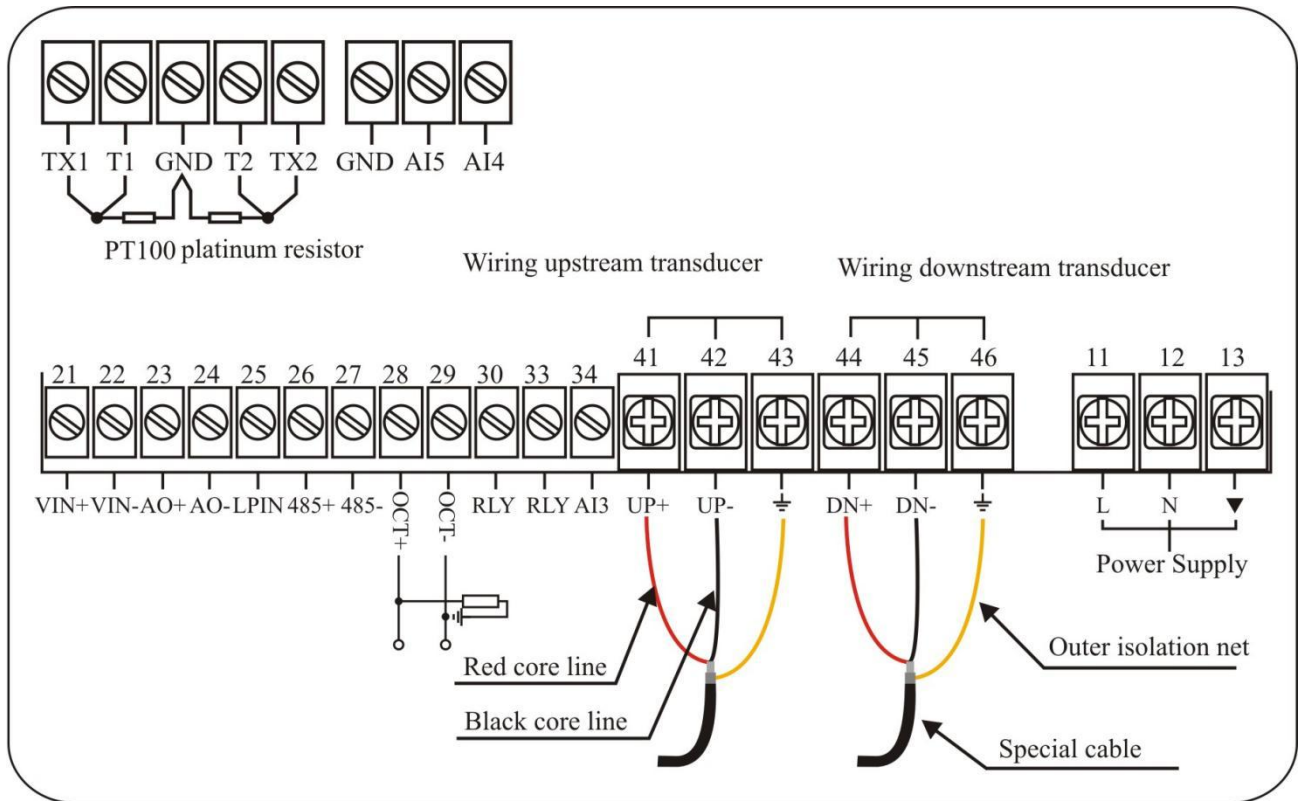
TX1 T1 GND T2 TX2 GND AI5 AI4

PT100 platinum resistor

Wiring upstream transducer

Wiring downstream transducer

21 22 23 24 25 26 27 28 29 30 33 34 41 42 43 44 45 46 11 12 13

VIN+ VIN- AO+ AO- LPIN 485+ 485- OCT+ OCT- RLY RLY AI3 UP+ UP- $\frac{1}{=}$ DN+ DN- $\frac{1}{=}$ L N ▼

Power Supply

Red core line

Black core line

Outer isolation net

Special cable